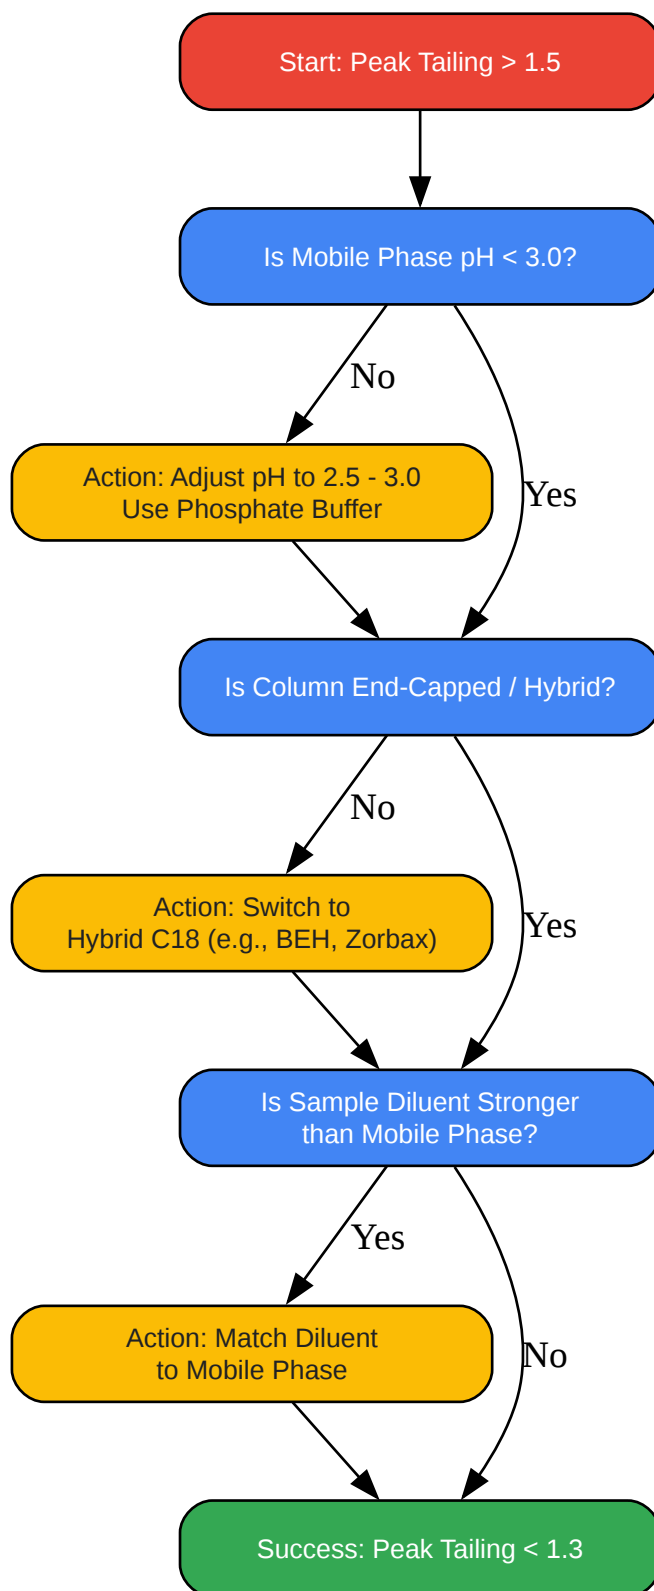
Start: Peak Tailing > 1.5

Is Mobile Phase pH < 3.0?

No

Action: Adjust pH to 2.5 - 3.0
Use Phosphate Buffer

Yes

Is Column End-Capped / Hybrid?

No

Action: Switch to
Hybrid C18 (e.g., BEH, Zorbax)

Yes

Is Sample Diluent Stronger
than Mobile Phase?

Yes

Action: Match Diluent
to Mobile Phase

No

Success: Peak Tailing < 1.3